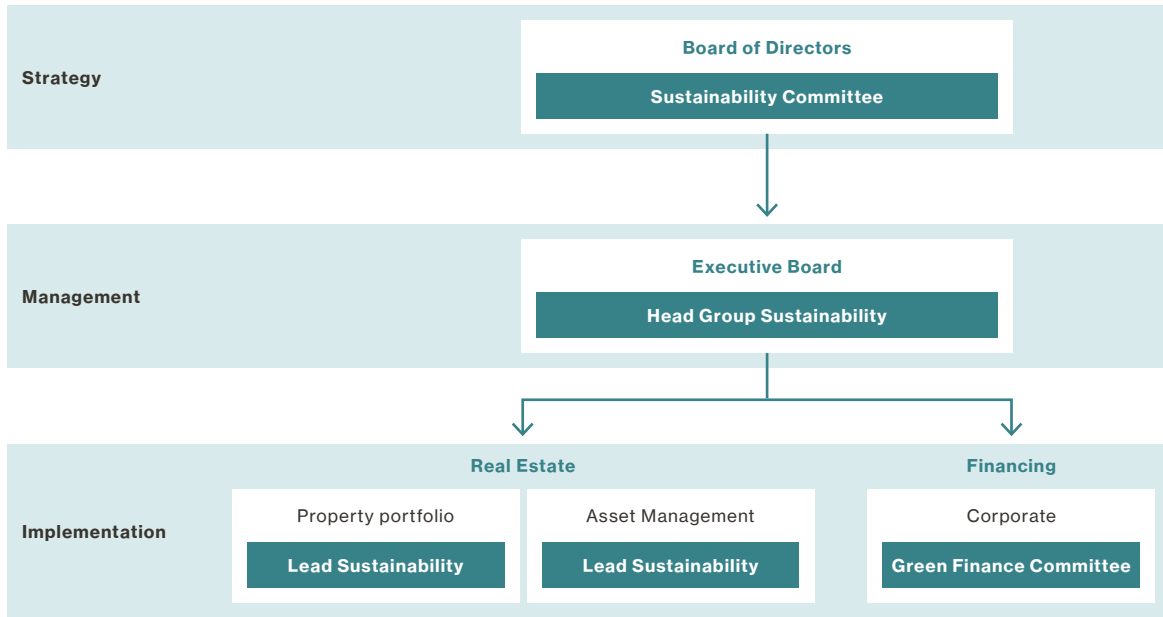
Strategy

Board of Directors

Sustainability Committee

Management

Executive Board

Head Group Sustainability

Implementation

Real Estate

Property portfolio

Lead Sustainability

Asset Management

Lead Sustainability

Financing

Corporate

Green Finance Committee